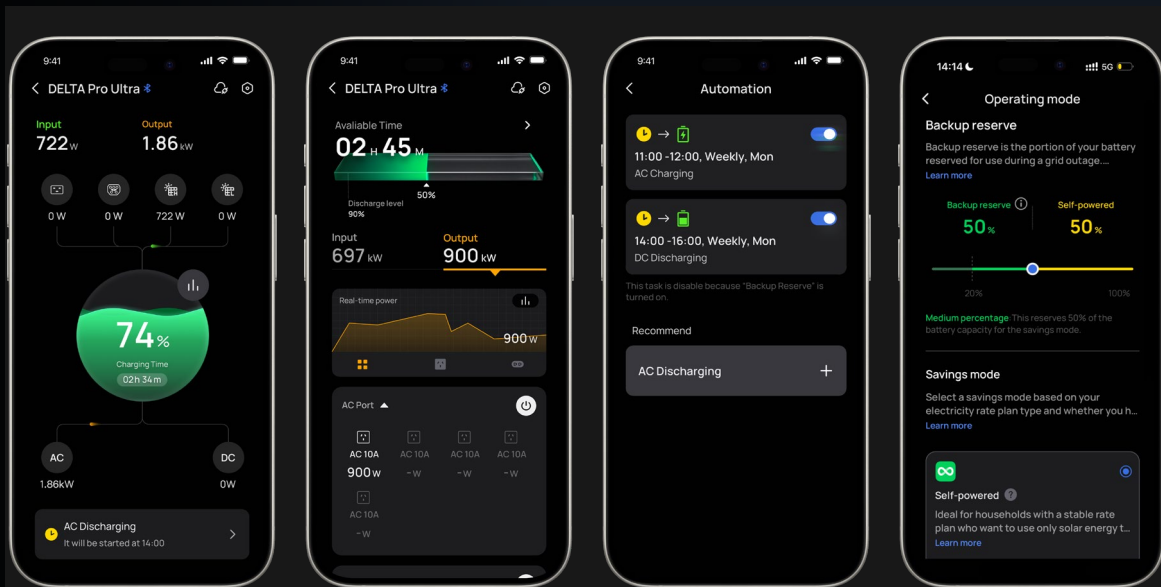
9:41

DELTA Pro Ultra

Input
722 W

Output
1.86 kW

0 W
0 W
722 W
0 W

74 %
Charging Time
02h 34m

AC
1.86kW

DC
0W

AC Discharging
It will be started at 14:00

9:41

DELTA Pro Ultra

Avaliable Time
02 H 45 M

50%
Discharge level
90%

Input
697 kW

Output
900 kW

Real-time power
900 W

AC Port

AC 10A
900 W

AC 10A
-- W

AC 10A
-- W

AC 10A
-- W

AC 10A
-- W

9:41

Automation

11:00 -12:00, Weekly, Mon
AC Charging

14:00 -16:00, Weekly, Mon
DC Discharging

This task is disable because "Backup Reserve" is turned on.

Recommend

AC Discharging +

14:14
5G

Operating mode

Backup reserve
Backup reserve is the portion of your battery reserved for use during a grid outage....
Learn more

Backup reserve
50 %

Self-powered
50 %

20%
100%

Medium percentage This reserves 50% of the battery capacity for the savings mode.

Savings mode
Select a savings mode based on your electricity rate plan type and whether you h...
Learn more

Self-powered
Ideal for households with a stable rate plan who want to use only solar energy t...
Learn more